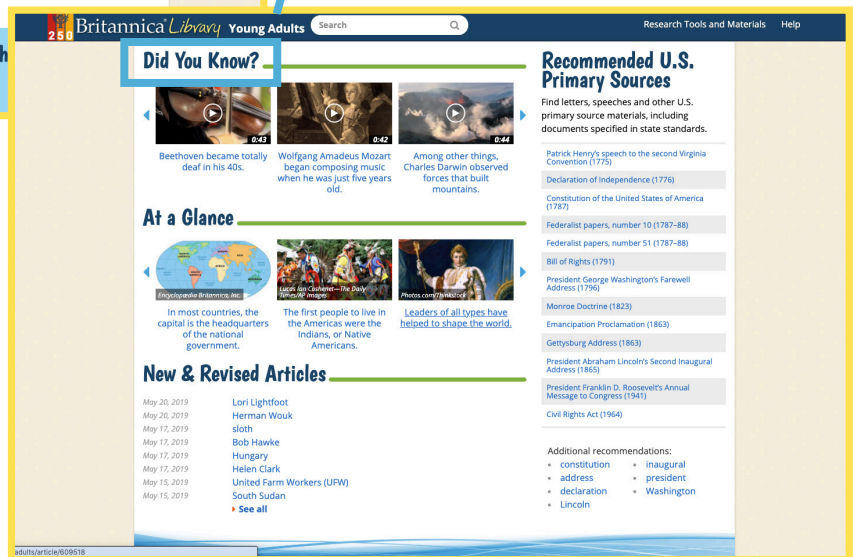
250 Britannica Library Young Adults Search Research Tools and Materials Help

Did You Know?

0:43 Beethoven became totally deaf in his 40s.

0:42 Wolfgang Amadeus Mozart began composing music when he was just five years old.

0:44 Among other things, Charles Darwin observed forces that built mountains.

At a Glance

Encyclopædia Britannica, Inc. In most countries, the capital is the headquarters of the national government.

Lucas Ian Cashenet—The Daily Times/AP Images The first people to live in the Americas were the Indians, or Native Americans.

Photos.com/Thinkstock Leaders of all types have helped to shape the world.

New & Revised Articles

| | |
|---|---|
| May 20, 2019 | Lori Lightfoot |
| May 20, 2019 | Herman Wouk |
| May 17, 2019 | sloth |
| May 17, 2019 | Bob Hawke |
| May 17, 2019 | Hungary |
| May 17, 2019 | Helen Clark |
| May 15, 2019 | United Farm Workers (UFW) |
| May 15, 2019 | South Sudan |

See all

Recommended U.S. Primary Sources

Find letters, speeches and other U.S. primary source materials, including documents specified in state standards.

Patrick Henry's speech to the second Virginia Convention (1775)
Declaration of Independence (1776)
Constitution of the United States of America (1787)
Federalist papers, number 10 (1787–88)
Federalist papers, number 51 (1787–88)
Bill of Rights (1791)
President George Washington's Farewell Address (1796)
Monroe Doctrine (1823)
Emancipation Proclamation (1863)
Gettysburg Address (1863)
President Abraham Lincoln's Second Inaugural Address (1865)
President Franklin D. Roosevelt's Annual Message to Congress (1941)
Civil Rights Act (1964)

Additional recommendations:
constitution
address
declaration
Lincoln
inaugural
president
Washington

adults/article/609518